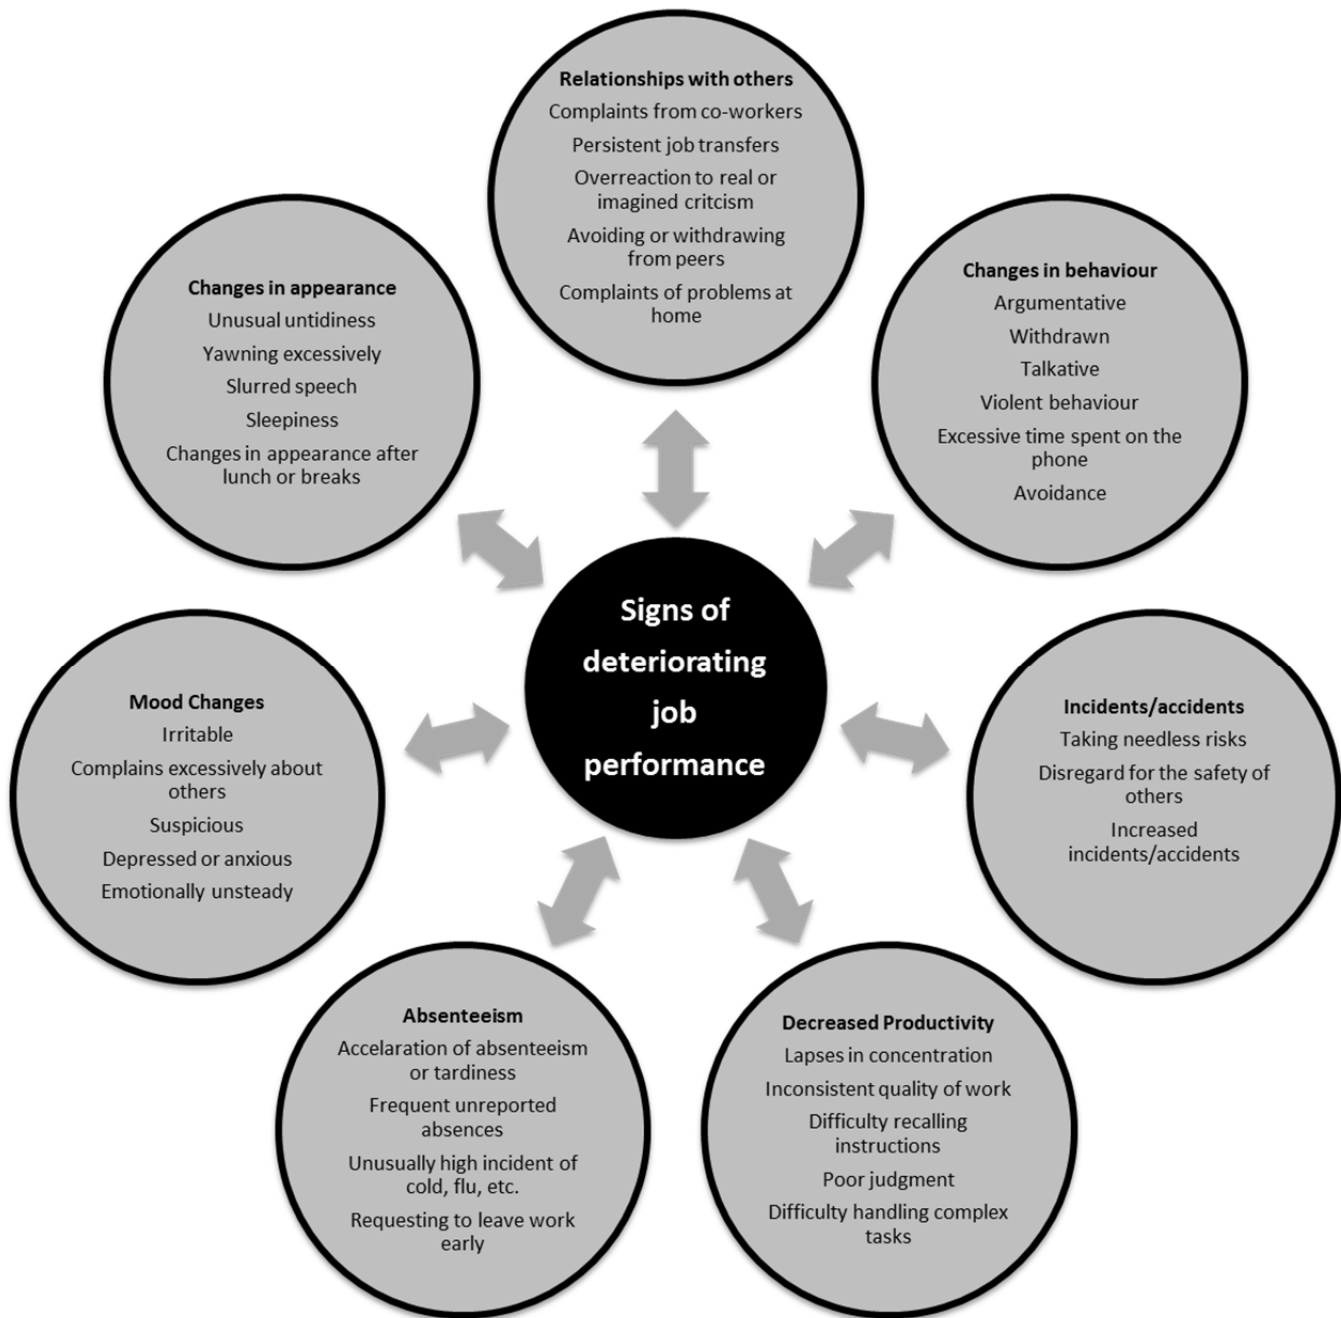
Relationships with others
Complaints from co-workers
Persistent job transfers
Overreaction to real or imagined critcism
Avoiding or withdrawing from peers
Complaints of problems at home

Changes in appearance
Unusual untidiness
Yawning excessively
Slurred speech
Sleepiness
Changes in appearance after lunch or breaks

Changes in behaviour
Argumentative
Withdrawn
Talkative
Violent behaviour
Excessive time spent on the phone
Avoidance

Signs of deteriorating job performance

Mood Changes
Irritable
Complains excessively about others
Suspicious
Depressed or anxious
Emotionally unsteady

Incidents/accidents
Taking needless risks
Disregard for the safety of others
Increased incidents/accidents

Absenteeism
Accelaration of absenteeism or tardiness
Frequent unreported absences
Unusually high incident of cold, flu, etc.
Requesting to leave work early

Decreased Productivity
Lapses in concentration
Inconsistent quality of work
Difficulty recalling instructions
Poor judgment
Difficulty handling complex tasks